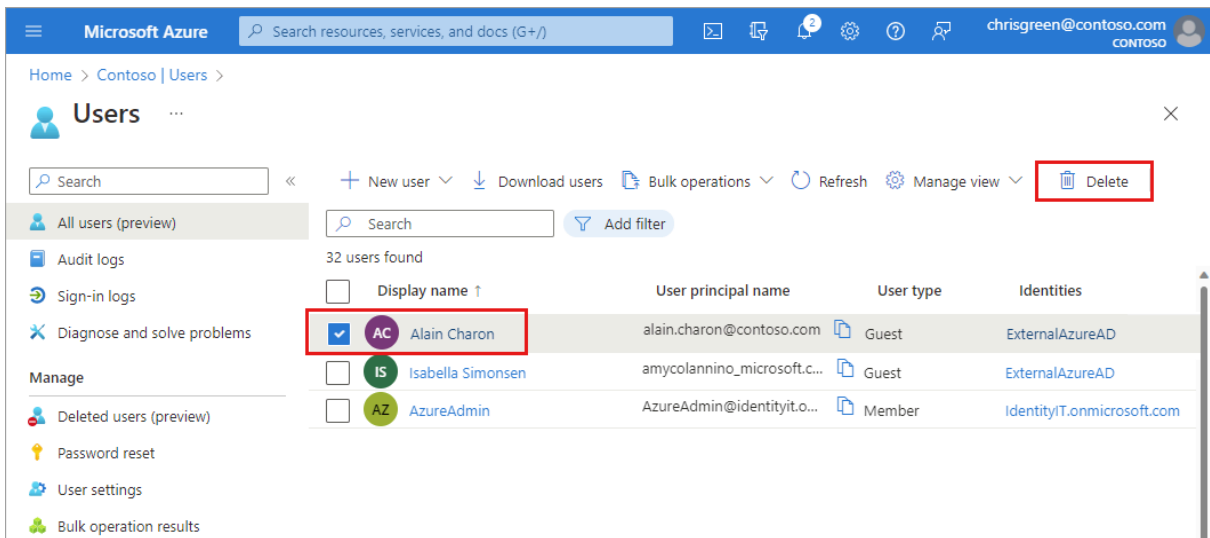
Microsoft Azure Search resources, services, and docs (G+/) 2 chrisgreen@contoso.com CONTOSO

Home > Contoso | Users >

Users ...

Search «

All users (preview)

Audit logs

Sign-in logs

Diagnose and solve problems

Manage

Deleted users (preview)

Password reset

User settings

Bulk operation results

+ New user ⌄ Download users Bulk operations ⌄ Refresh Manage view ⌄ Delete

Search Add filter

32 users found

| | Display name ↑ | User principal name | User type | Identities |
|---|---|---|---|---|
| ✓ | AC Alain Charon | alain.charon@contoso.com | Guest | ExternalAzureAD |
| | IS Isabella Simonsen | amycolannino_microsoft.c... | Guest | ExternalAzureAD |
| | AZ AzureAdmin | AzureAdmin@identityit.o... | Member | IdentityIT.onmicrosoft.com |